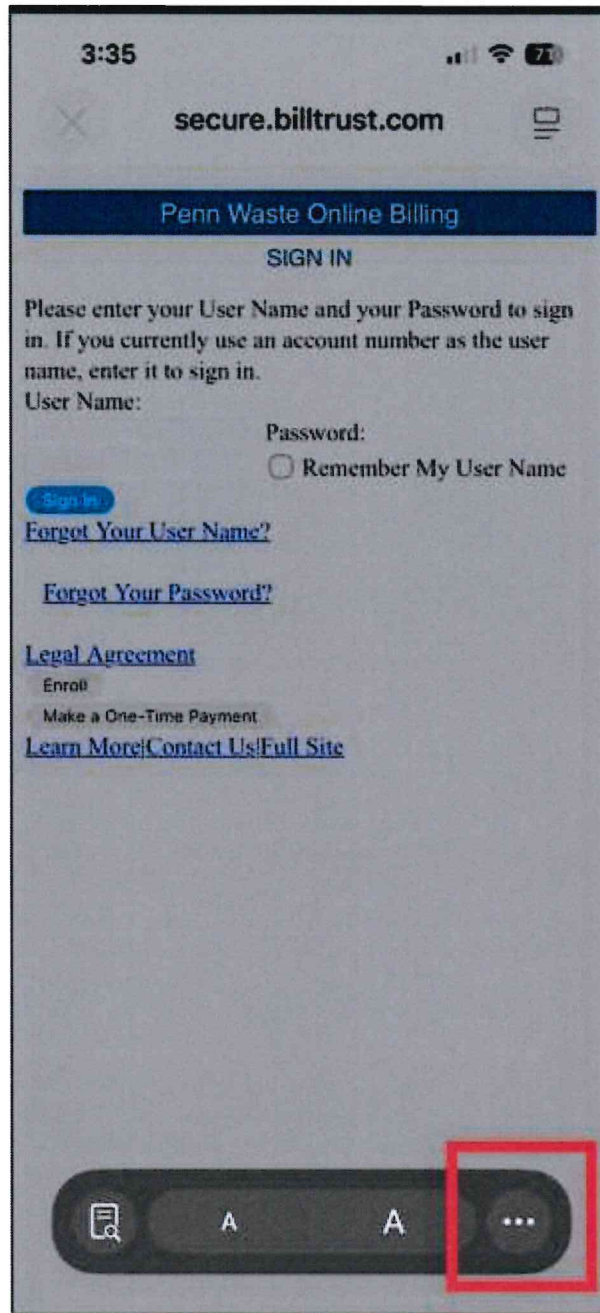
3:35

secure.billtrust.com

Penn Waste Online Billing

SIGN IN

Please enter your User Name and your Password to sign in. If you currently use an account number as the user name, enter it to sign in.

User Name:

Password:

Remember My User Name

Sign In

Forgot Your User Name?

Forgot Your Password?

Legal Agreement

Enroll

Make a One-Time Payment

Learn More|Contact Us|Full Site

A

A

...